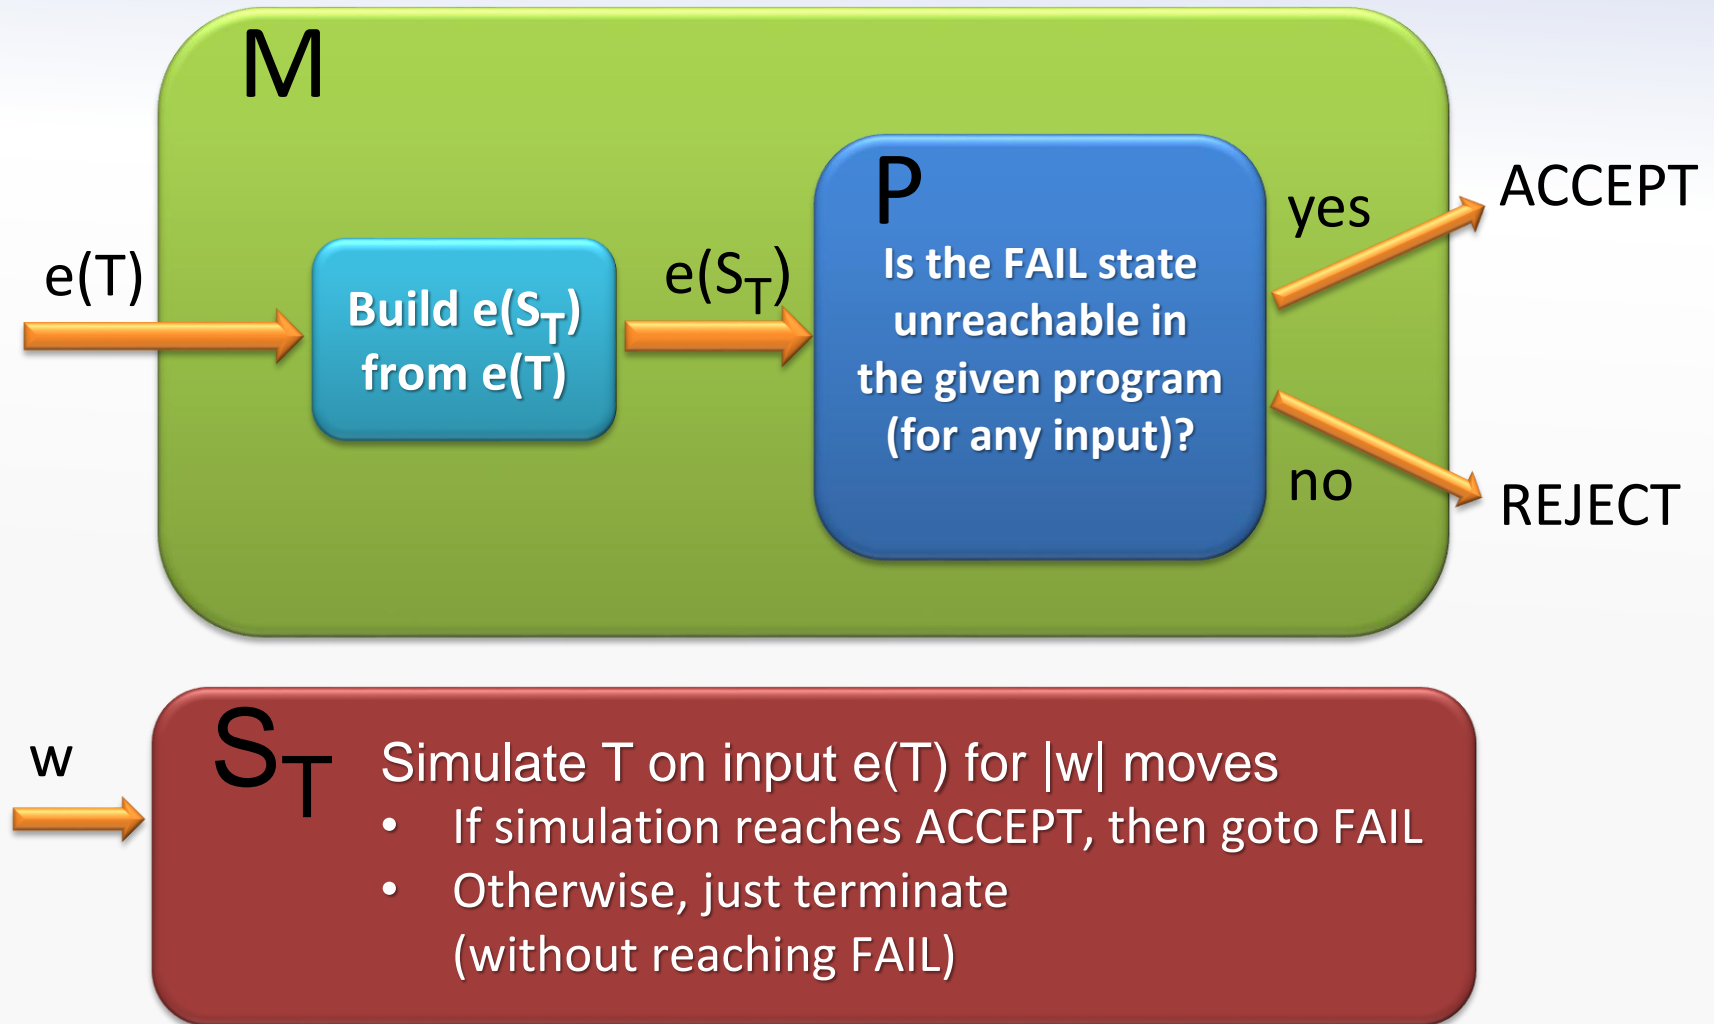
M

e(T)

Build e($S_T$) from e(T)

e($S_T$)

P

Is the FAIL state unreachable in the given program (for any input)?

yes

ACCEPT

no

REJECT

w

$S_T$

Simulate T on input e(T) for |w| moves

• If simulation reaches ACCEPT, then goto FAIL

• Otherwise, just terminate (without reaching FAIL)